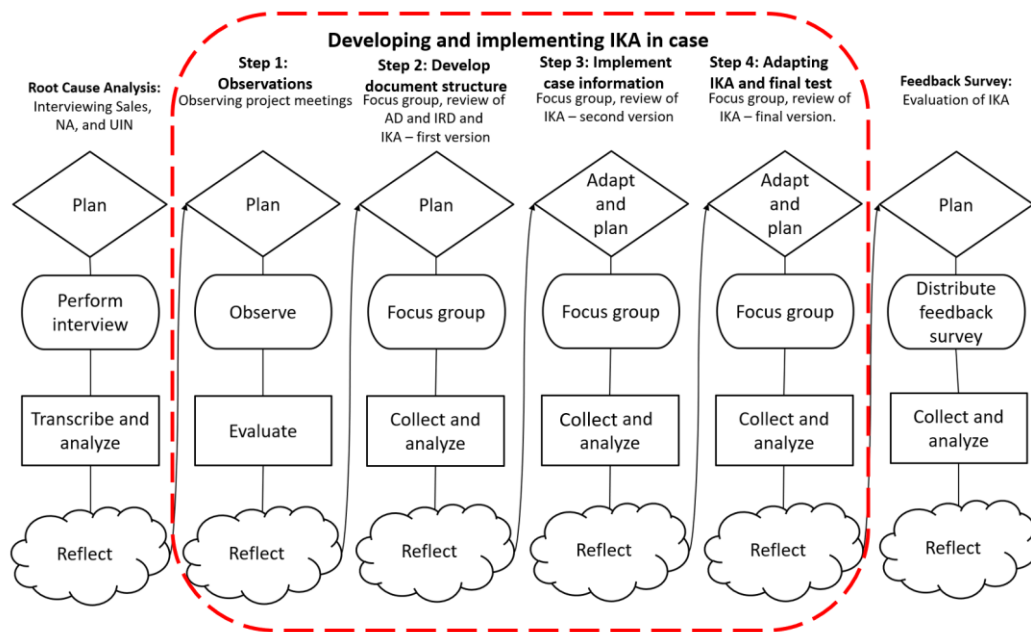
Developing and implementing IKA in case

Root Cause Analysis:
Interviewing Sales, NA, and UIN

Plan

Perform interview

Transcribe and analyze

Reflect

Step 1: Observations
Observing project meetings

Plan

Observe

Evaluate

Reflect

Step 2: Develop document structure
Focus group, review of AD and IRD and IKA – first version

Plan

Focus group

Collect and analyze

Reflect

Step 3: Implement case information
Focus group, review of IKA – second version

Adapt and plan

Focus group

Collect and analyze

Reflect

Step 4: Adapting IKA and final test
Focus group, review of IKA – final version.

Adapt and plan

Focus group

Collect and analyze

Reflect

Feedback Survey:
Evaluation of IKA

Plan

Distribute feedback survey

Collect and analyze

Reflect